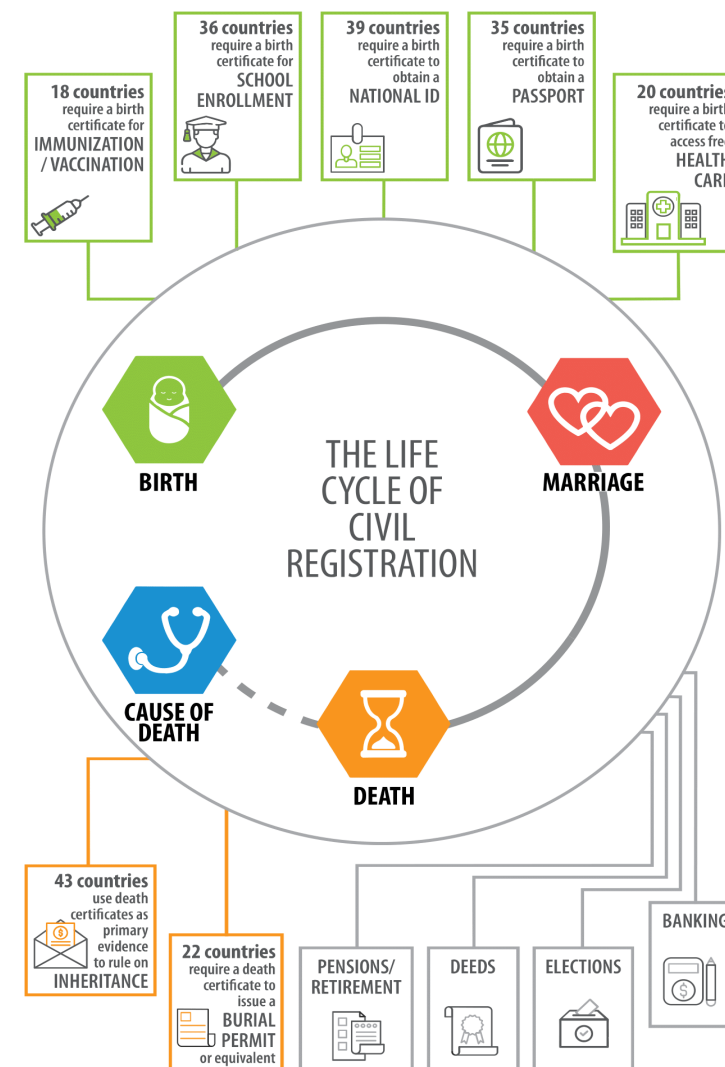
36 countries require a birth certificate for SCHOOL ENROLLMENT

39 countries require a birth certificate to obtain a NATIONAL ID

35 countries require a birth certificate to obtain a PASSPORT

18 countries require a birth certificate for IMMUNIZATION / VACCINATION

20 countrie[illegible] require a birt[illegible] certificate t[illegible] access fre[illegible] HEALT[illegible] CAR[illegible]

BIRTH

MARRIAGE

THE LIFE CYCLE OF CIVIL REGISTRATION

CAUSE OF DEATH

DEATH

43 countries use death certificates as primary evidence to rule on INHERITANCE

22 countries require a death certificate to issue a BURIAL PERMIT or equivalent

PENSIONS/ RETIREMENT

DEEDS

ELECTIONS

BANKIN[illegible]